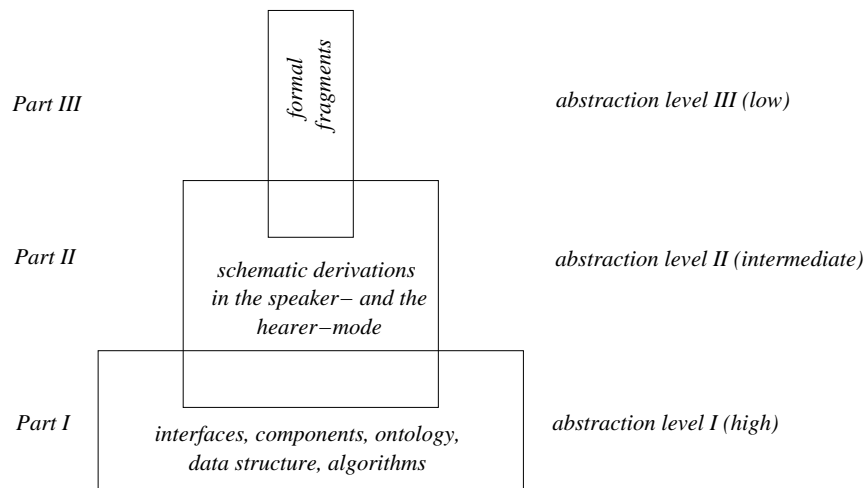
Part III

formal fragments

abstraction level III (low)

Part II

schematic derivations in the speaker− and the hearer−mode

abstraction level II (intermediate)

Part I

interfaces, components, ontology, data structure, algorithms

abstraction level I (high)